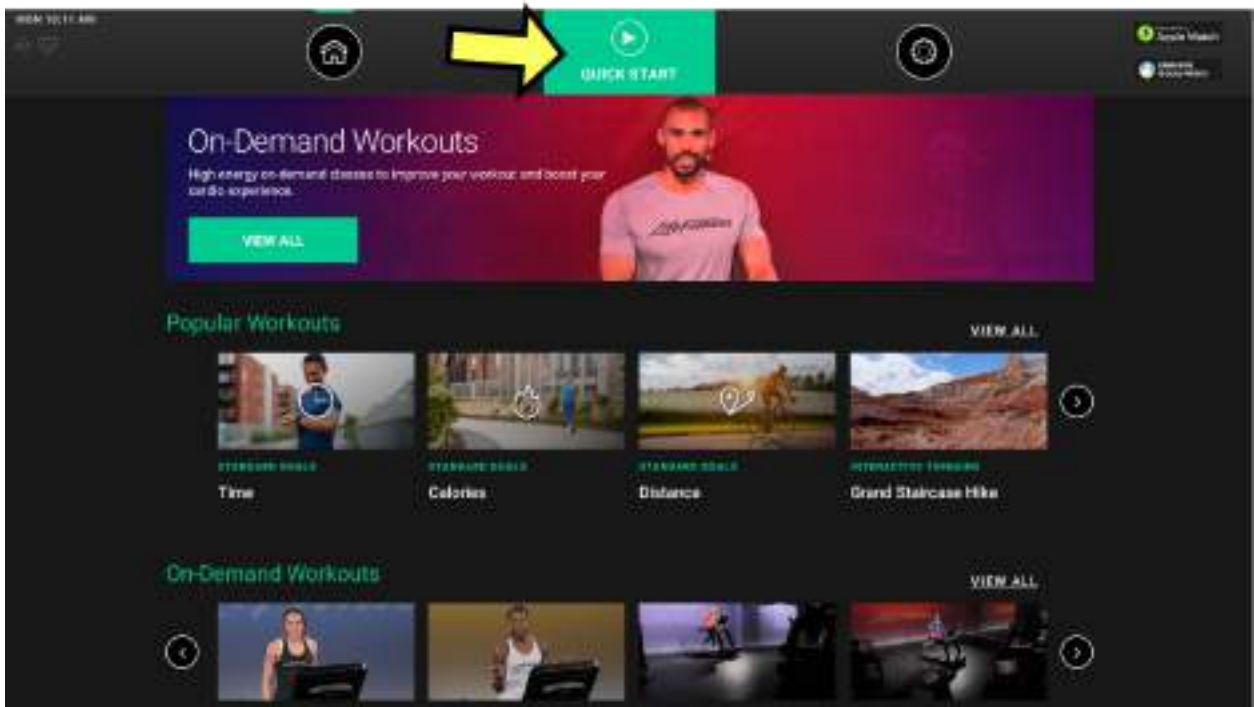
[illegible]

QUICK START

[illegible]

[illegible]

On-Demand Workouts

High energy on-demand classes to improve your workout and boost your cardio experience.

VIEW ALL

Popular Workouts

VIEW ALL

STANDARD GOALS

Time

STANDARD GOALS

Calories

STANDARD GOALS

Distance

INTERACTIVE TERRAINS

Grand Staircase Hike

On-Demand Workouts

VIEW ALL